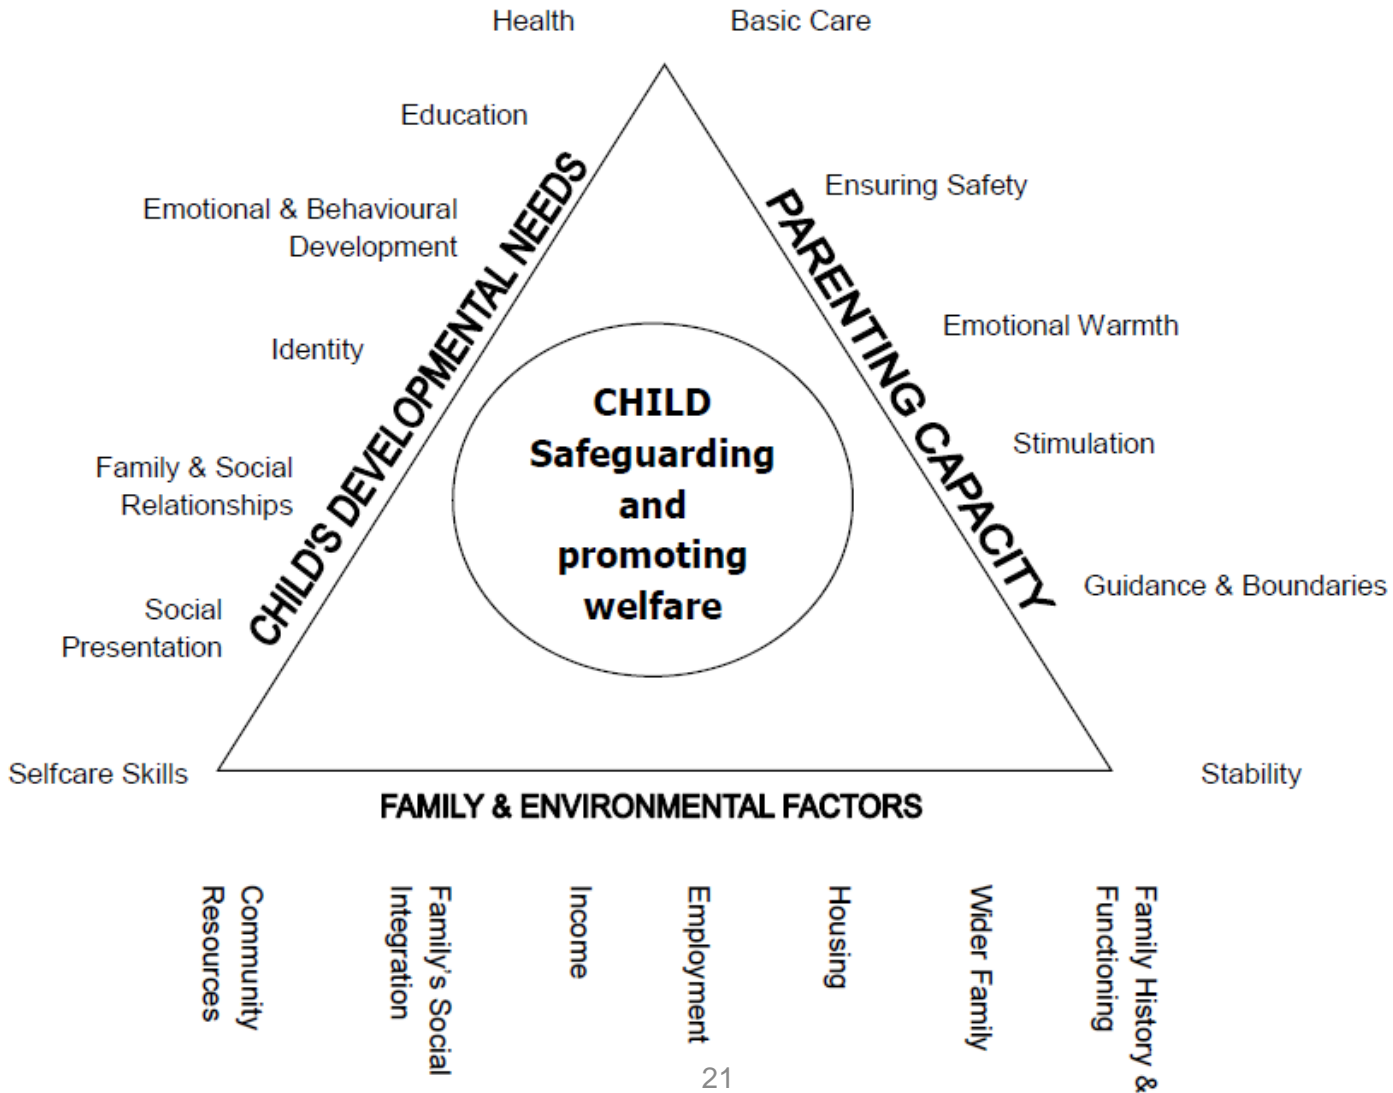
Health

Basic Care

Education

Emotional & Behavioural Development

Identity

Family & Social Relationships

Social Presentation

Selfcare Skills

CHILD'S DEVELOPMENTAL NEEDS

Ensuring Safety

Emotional Warmth

Stimulation

Guidance & Boundaries

Stability

PARENTING CAPACITY

CHILD
Safeguarding
and
promoting
welfare

FAMILY & ENVIRONMENTAL FACTORS

Community Resources

Family's Social Integration

Income

Employment

Housing

Wider Family

Family History & Functioning

21